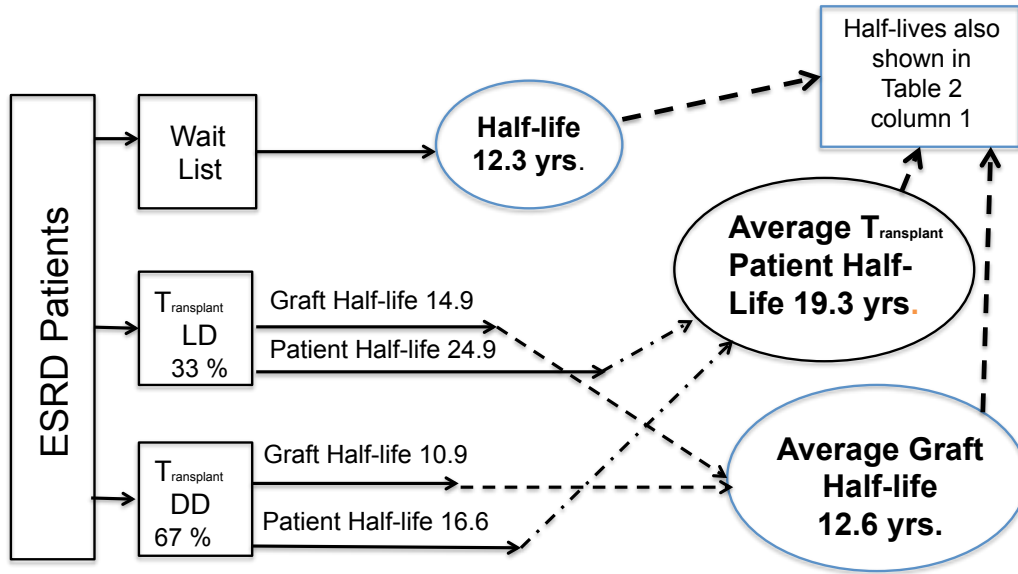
ESRD Patients

Wait List

Half-life 12.3 yrs.

Half-lives also shown in Table 2 column 1

Transplant LD 33 %

Graft Half-life 14.9

Patient Half-life 24.9

Average Transplant Patient Half-Life 19.3 yrs.

Transplant DD 67 %

Graft Half-life 10.9

Patient Half-life 16.6

Average Graft Half-life 12.6 yrs.